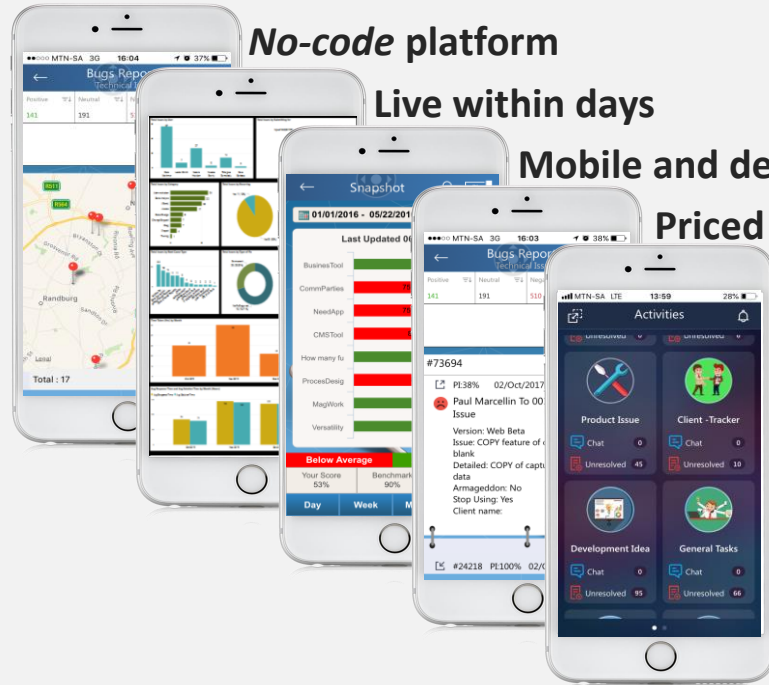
No-code platform

Live within days

Mobile and de

Priced

●●○○○ MTN-SA 3G 16:04 37%
Bugs Repo
Technical I
Positive 141
Neutral 191
Total : 17
Randburg

Snapshot
01/01/2016 - 05/22/201
Last Updated 0
BusinesTool
CommParties
NeedApp
CMSTool
How many fu
ProcesDesig
MagWork
Versatility
Below Average
Your Score 53%
Benchmark 90%
Day
Week
M

●●○○○ MTN-SA 3G 16:03 38%
Bugs Repo
Technical Issu
Positive 141
Neutral 191
Nega 510
#73694
PI:38% 02/Oct/2017
Paul Marcellin To 00 Issue
Version: Web Beta
Issue: COPY feature of blank
Detailed: COPY of captu data
Armageddon: No
Stop Using: Yes
Client name:
#24218 PI:100% 02/C

MTN-SA LTE 13:59 28%
Activities
Unresolved 0
Unresolved 6
Product Issue
Chat 0
Unresolved 45
Client -Tracker
Chat 0
Unresolved 10
Development Idea
Chat 0
Unresolved 95
General Tasks
Chat 0
Unresolved 66